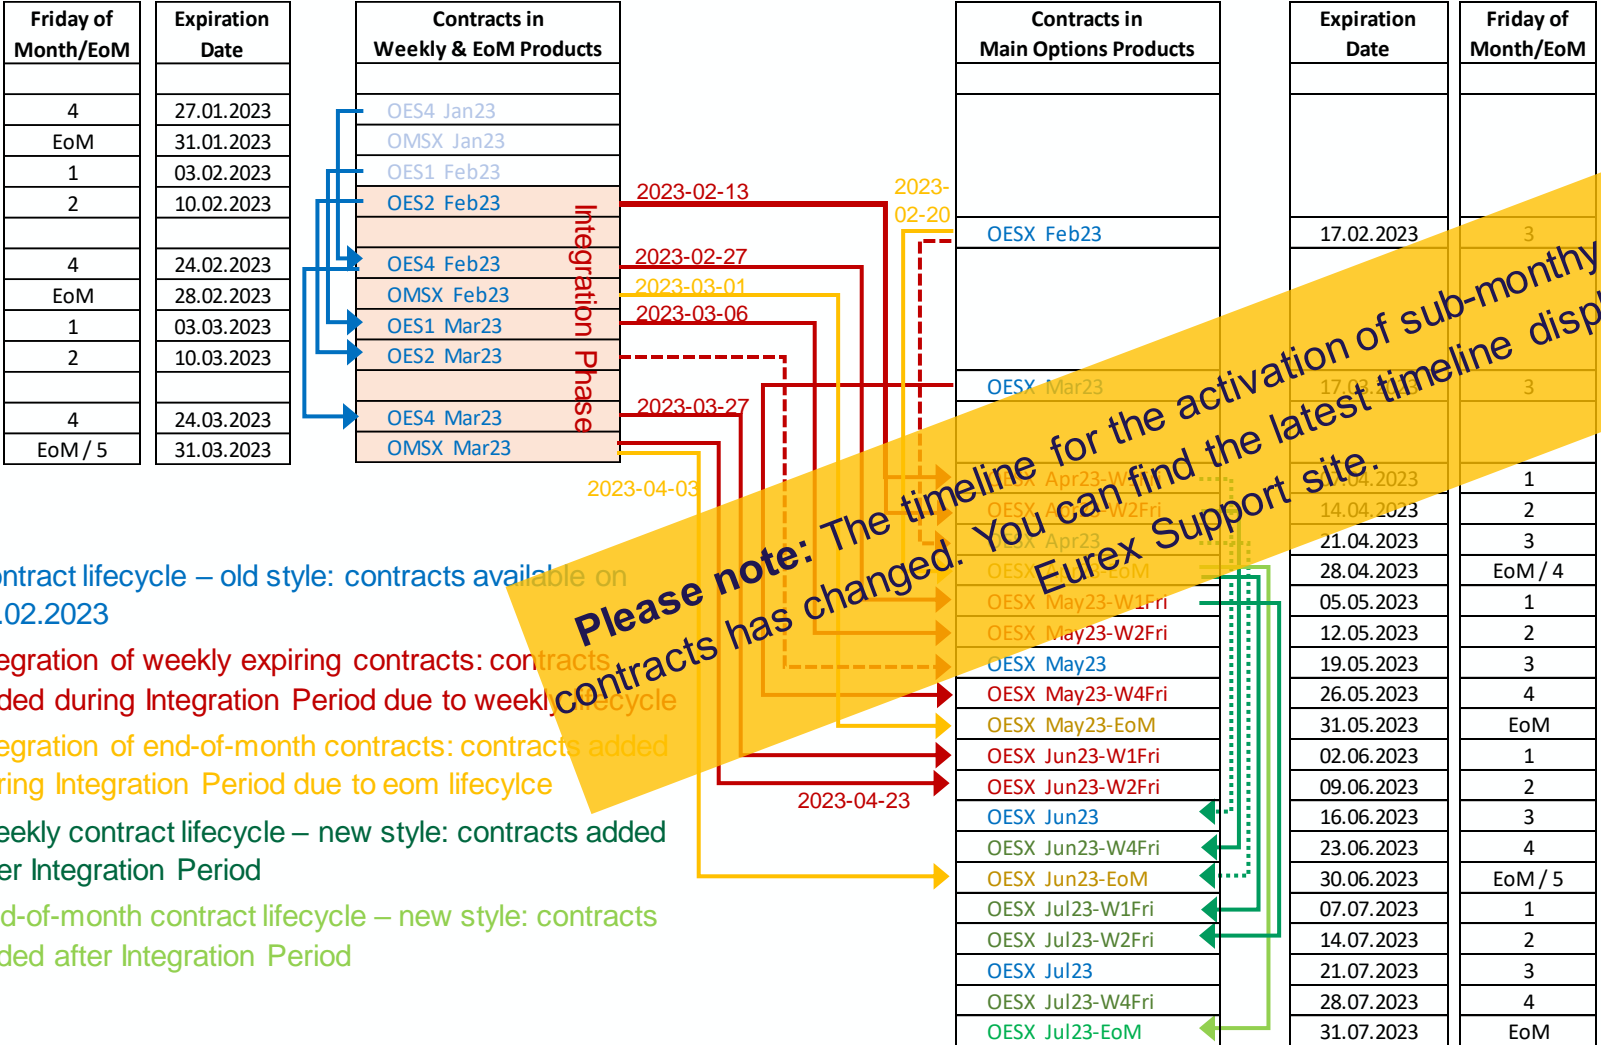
| Friday of Month/EoM | Expiration Date |
|---|---|
| 4 | 27.01.2023 |
| EoM | 31.01.2023 |
| 1 | 03.02.2023 |
| 2 | 10.02.2023 |
| 4 | 24.02.2023 |
| EoM | 28.02.2023 |
| 1 | 03.03.2023 |
| 2 | 10.03.2023 |
| 4 | 24.03.2023 |
| EoM / 5 | 31.03.2023 |

| Contracts in Weekly & EoM Products |
|---|
| OES4 Jan23 |
| OMSX Jan23 |
| OES1 Feb23 |
| OES2 Feb23 |
| OES4 Feb23 |
| OMSX Feb23 |
| OES1 Mar23 |
| OES2 Mar23 |
| OES4 Mar23 |
| OMSX Mar23 |

Integration Phase

2023-02-13
2023-02-20
2023-02-27
2023-03-01
2023-03-06
2023-03-27
2023-04-03
2023-04-23

| Contracts in Main Options Products | Expiration Date | Friday of Month/EoM |
|---|---|---|
| OESX Feb23 | 17.02.2023 | 3 |
| OESX Mar23 | 17.03.2023 | 3 |
| OESX Apr23-W1Fri | 07.04.2023 | 1 |
| OESX Apr23-W2Fri | 14.04.2023 | 2 |
| OESX Apr23 | 21.04.2023 | 3 |
| OESX Apr23-EoM | 28.04.2023 | EoM / 4 |
| OESX May23-W1Fri | 05.05.2023 | 1 |
| OESX May23-W2Fri | 12.05.2023 | 2 |
| OESX May23 | 19.05.2023 | 3 |
| OESX May23-W4Fri | 26.05.2023 | 4 |
| OESX May23-EoM | 31.05.2023 | EoM |
| OESX Jun23-W1Fri | 02.06.2023 | 1 |
| OESX Jun23-W2Fri | 09.06.2023 | 2 |
| OESX Jun23 | 16.06.2023 | 3 |
| OESX Jun23-W4Fri | 23.06.2023 | 4 |
| OESX Jun23-EoM | 30.06.2023 | EoM / 5 |
| OESX Jul23-W1Fri | 07.07.2023 | 1 |
| OESX Jul23-W2Fri | 14.07.2023 | 2 |
| OESX Jul23 | 21.07.2023 | 3 |
| OESX Jul23-W4Fri | 28.07.2023 | 4 |
| OESX Jul23-EoM | 31.07.2023 | EoM |

ntract lifecycle – old style: contracts available on .02.2023

egration of weekly expiring contracts: contracts ded during Integration Period due to weekly lifecycle

egration of end-of-month contracts: contracts added ring Integration Period due to eom lifecylce

eekly contract lifecycle – new style: contracts added er Integration Period

d-of-month contract lifecycle – new style: contracts ded after Integration Period

Please note: The timeline for the activation of sub-monthy contracts has changed. You can find the latest timeline disp Eurex Support site.